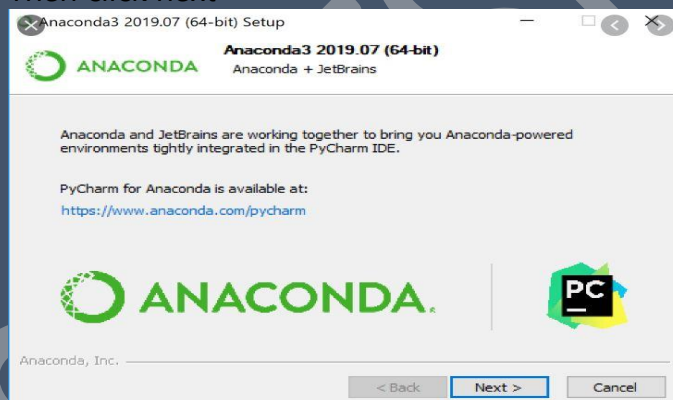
Anaconda3 2019.07 (64-bit) Setup

ANACONDA

Anaconda3 2019.07 (64-bit)

Anaconda + JetBrains

Anaconda and JetBrains are working together to bring you Anaconda-powered environments tightly integrated in the PyCharm IDE.

PyCharm for Anaconda is available at:

https://www.anaconda.com/pycharm

ANACONDA.

PC

Anaconda, Inc.

< Back

Next >

Cancel